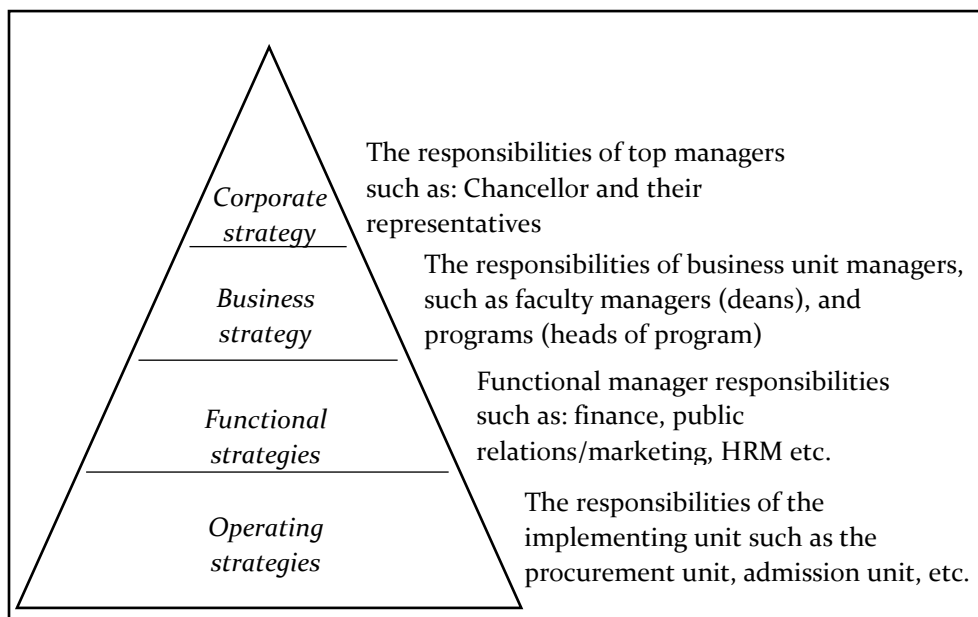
Corporate strategy

The responsibilities of top managers such as: Chancellor and their representatives

Business strategy

The responsibilities of business unit managers, such as faculty managers (deans), and programs (heads of program)

Functional strategies

Functional manager responsibilities such as: finance, public relations/marketing, HRM etc.

Operating strategies

The responsibilities of the implementing unit such as the procurement unit, admission unit, etc.